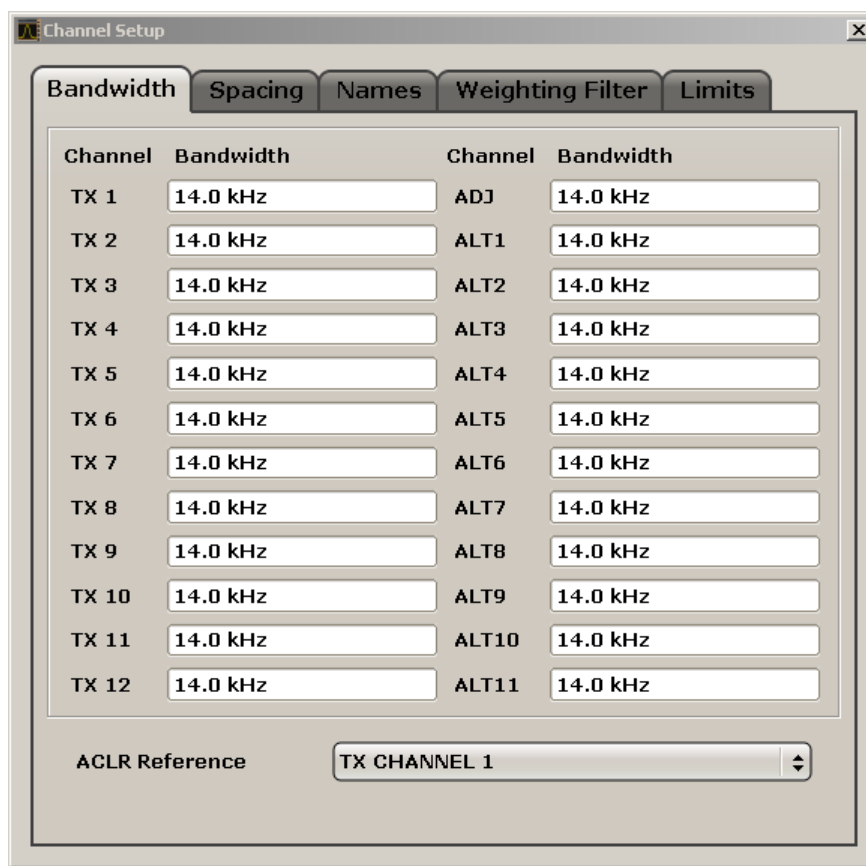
Channel Setup

Bandwidth | Spacing | Names | Weighting Filter | Limits

| Channel | Bandwidth | Channel | Bandwidth |
|---|---|---|---|
| TX 1 | 14.0 kHz | ADJ | 14.0 kHz |
| TX 2 | 14.0 kHz | ALT1 | 14.0 kHz |
| TX 3 | 14.0 kHz | ALT2 | 14.0 kHz |
| TX 4 | 14.0 kHz | ALT3 | 14.0 kHz |
| TX 5 | 14.0 kHz | ALT4 | 14.0 kHz |
| TX 6 | 14.0 kHz | ALT5 | 14.0 kHz |
| TX 7 | 14.0 kHz | ALT6 | 14.0 kHz |
| TX 8 | 14.0 kHz | ALT7 | 14.0 kHz |
| TX 9 | 14.0 kHz | ALT8 | 14.0 kHz |
| TX 10 | 14.0 kHz | ALT9 | 14.0 kHz |
| TX 11 | 14.0 kHz | ALT10 | 14.0 kHz |
| TX 12 | 14.0 kHz | ALT11 | 14.0 kHz |

ACLR Reference TX CHANNEL 1